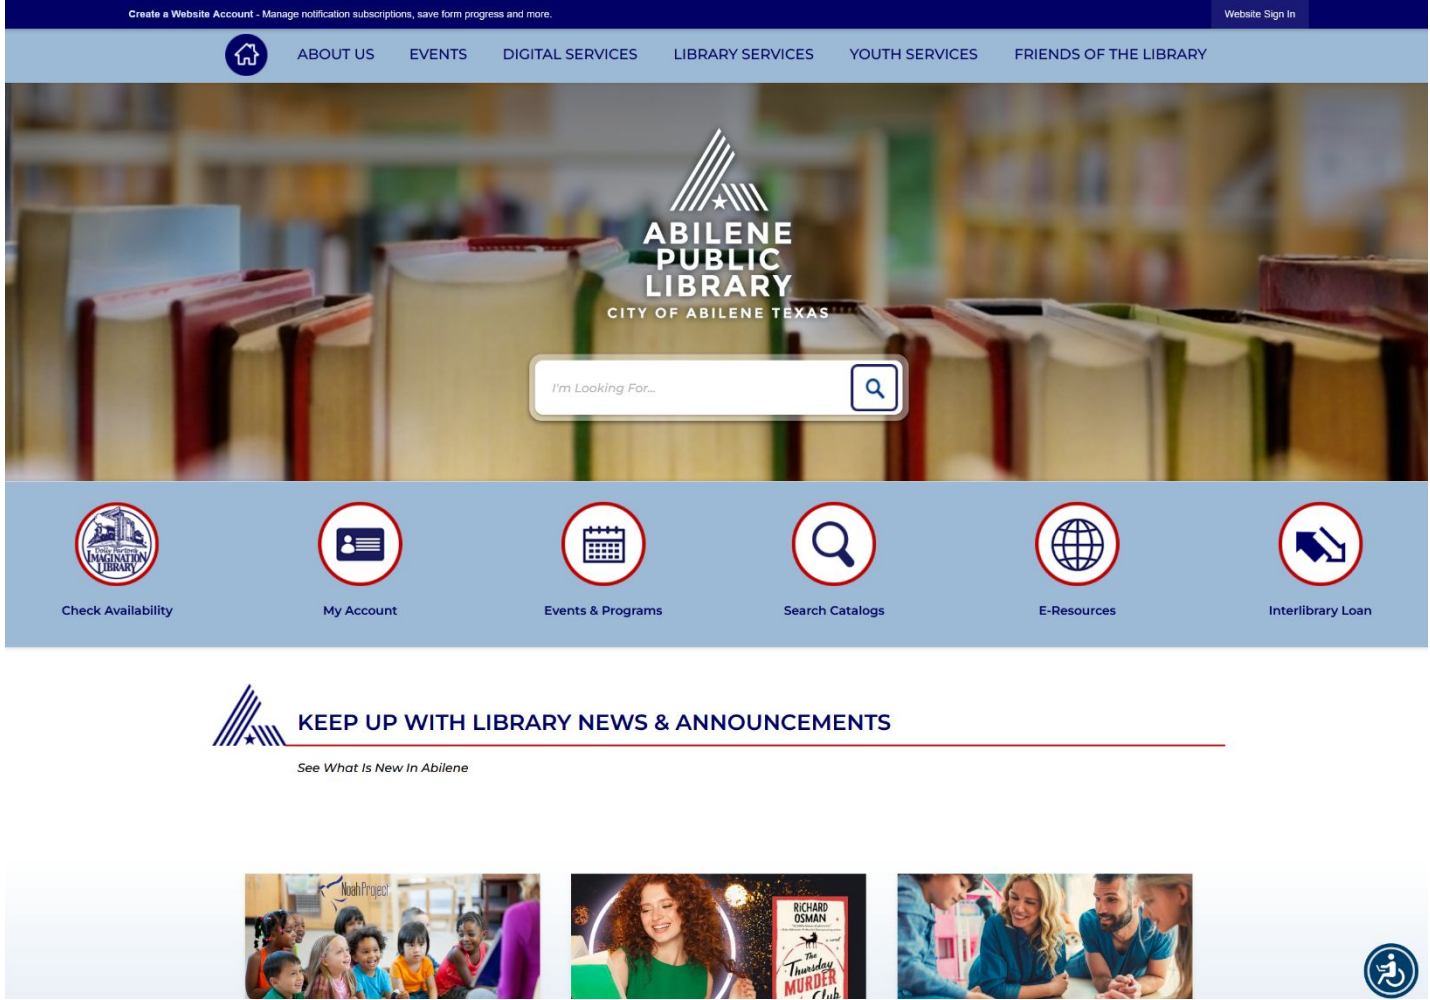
**Create a Website Account** - Manage notification subscriptions, save form progress and more.

Website Sign In

ABOUT US EVENTS DIGITAL SERVICES LIBRARY SERVICES YOUTH SERVICES FRIENDS OF THE LIBRARY

ABILENE PUBLIC LIBRARY
CITY OF ABILENE TEXAS

I'm Looking For...

Dolly Parton's IMAGINATION LIBRARY

Check Availability

My Account

Events & Programs

Search Catalogs

E-Resources

Interlibrary Loan

KEEP UP WITH LIBRARY NEWS & ANNOUNCEMENTS

See What Is New In Abilene

Noah Project

RICHARD OSMAN

The Thursday MURDER Club